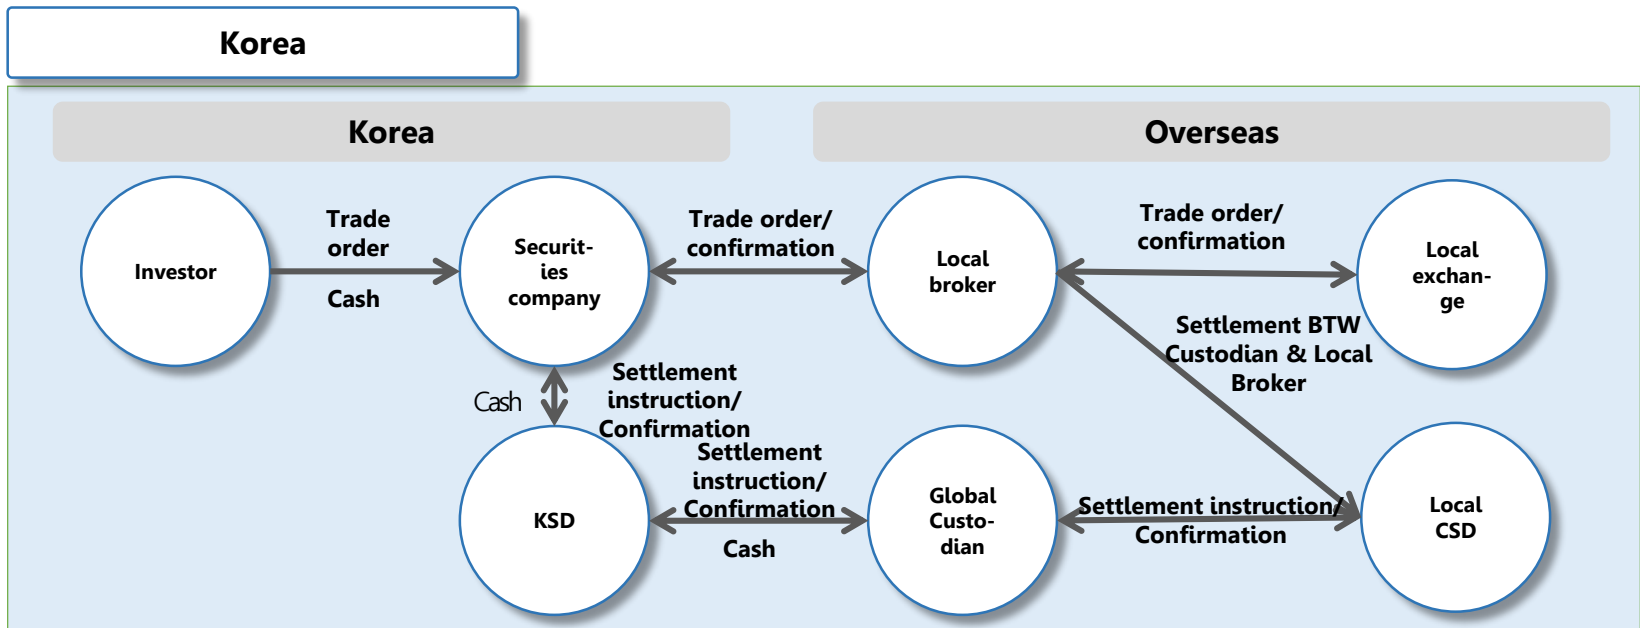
Korea

Korea

Overseas

Investor

Trade order

Cash

Securities company

Trade order/ confirmation

Local broker

Trade order/ confirmation

Local exchange

Settlement BTW Custodian & Local Broker

Cash

Settlement instruction/ Confirmation

KSD

Settlement instruction/ Confirmation

Cash

Global Custodian

Settlement instruction/ Confirmation

Local CSD